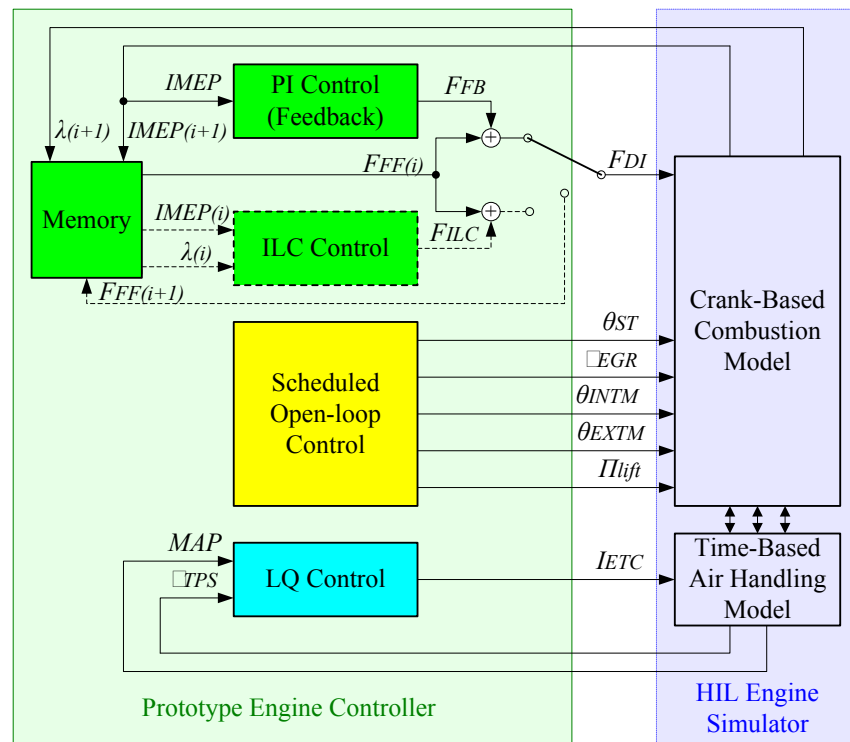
IMEP

PI Control (Feedback)

$F_{FB}$

$\lambda_{(i+1)}$

$IMEP_{(i+1)}$

$F_{FF(i)}$

$F_{DI}$

Memory

$IMEP_{(i)}$

ILC Control

$F_{ILC}$

$\lambda_{(i)}$

$F_{FF(i+1)}$

Crank-Based Combustion Model

$\theta_{ST}$

□$_{EGR}$

Scheduled Open-loop Control

$\theta_{INTM}$

$\theta_{EXTM}$

$\Pi_{lift}$

MAP

□$_{TPS}$

LQ Control

$I_{ETC}$

Time-Based Air Handling Model

Prototype Engine Controller

HIL Engine Simulator